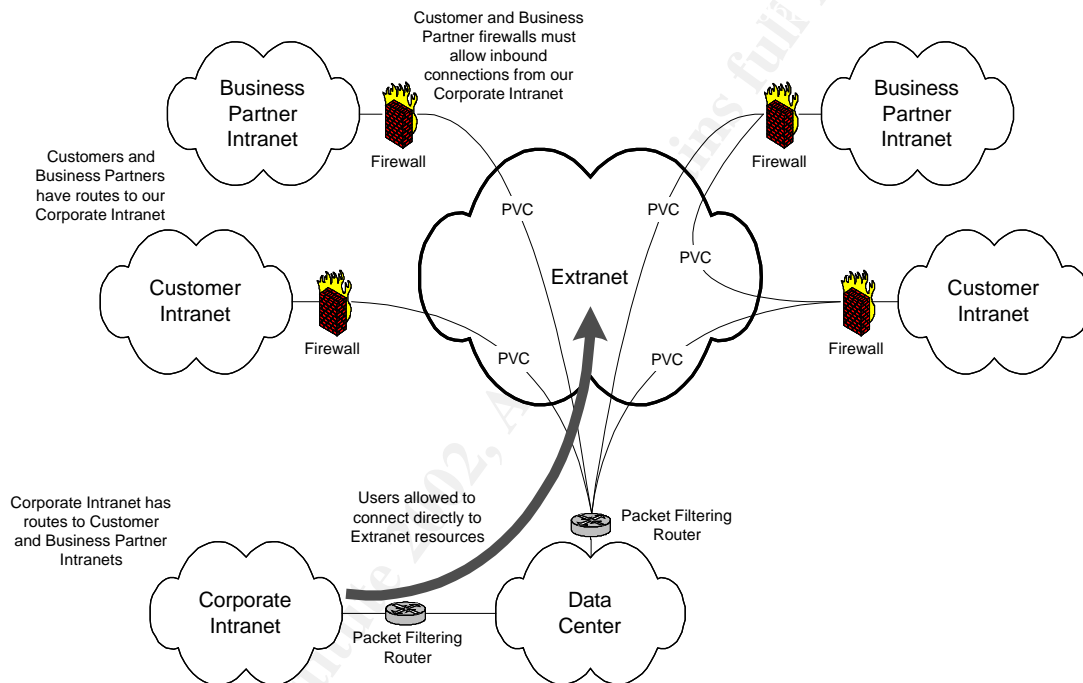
Customer and Business Partner firewalls must allow inbound connections from our Corporate Intranet

Business Partner Intranet

Firewall

Business Partner Intranet

Firewall

Customers and Business Partners have routes to our Corporate Intranet

PVC

PVC

PVC

Extranet

Customer Intranet

Firewall

PVC

PVC

Customer Intranet

Firewall

Corporate Intranet has routes to Customer and Business Partner Intranets

Users allowed to connect directly to Extranet resources

Packet Filtering Router

Corporate Intranet

Packet Filtering Router

Data Center